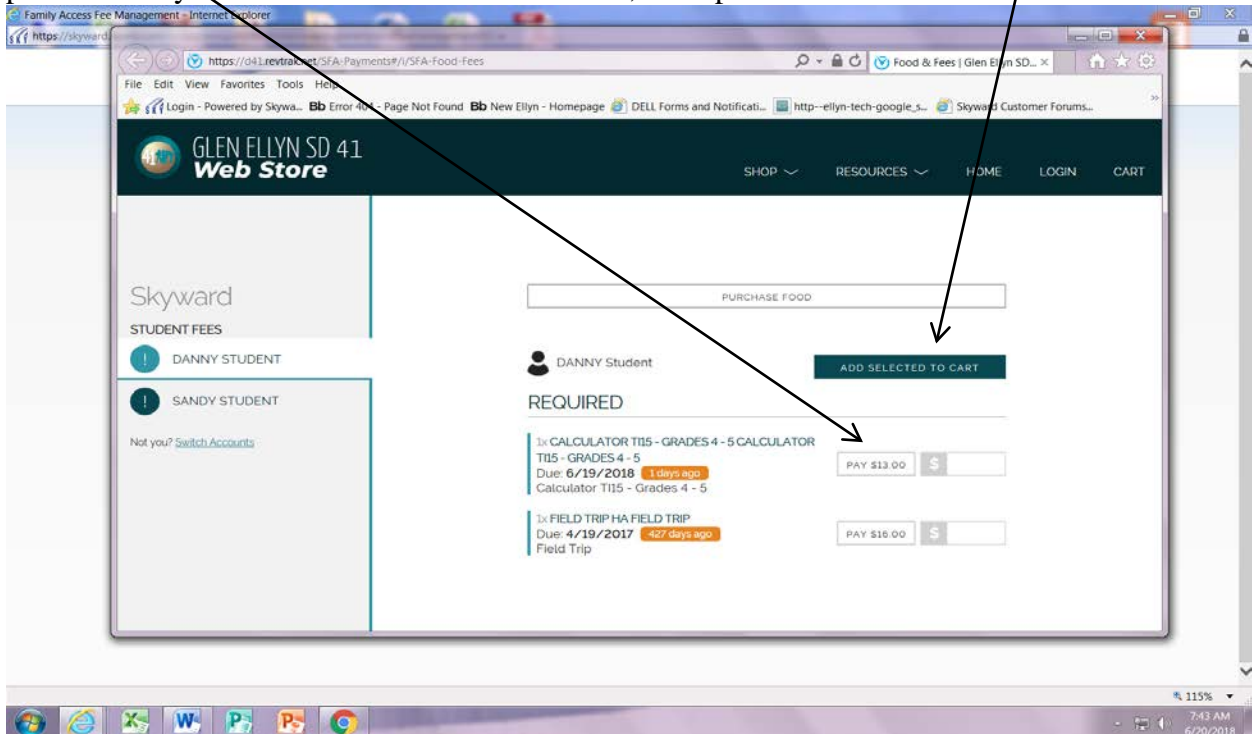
Family Access Fee Management - Internet Explorer

https://skyward

https://d41.revtrak.net/SFA-Payments#/i/SFA-Food-Fees

Food & Fees | Glen Ellyn SD...

File Edit View Favorites Tools Help

Login - Powered by Skywa... Bb Error 404 - Page Not Found Bb New Ellyn - Homepage DELL Forms and Notificati... http--ellyn-tech-google_s... Skyward Customer Forums...

GLEN ELLYN SD 41
Web Store

SHOP RESOURCES HOME LOGIN CART

Skyward

STUDENT FEES

DANNY STUDENT

SANDY STUDENT

Not you? Switch Accounts

PURCHASE FOOD

DANNY Student

ADD SELECTED TO CART

REQUIRED

1x CALCULATOR TI15 - GRADES 4 - 5 CALCULATOR TI15 - GRADES 4 - 5
Due: 6/19/2018 1 days ago
Calculator TI15 - Grades 4 - 5

PAY $13.00 $

1x FIELD TRIP HA FIELD TRIP
Due: 4/19/2017 427 days ago
Field Trip

PAY $16.00 $

115%

7:43 AM
6/20/2018